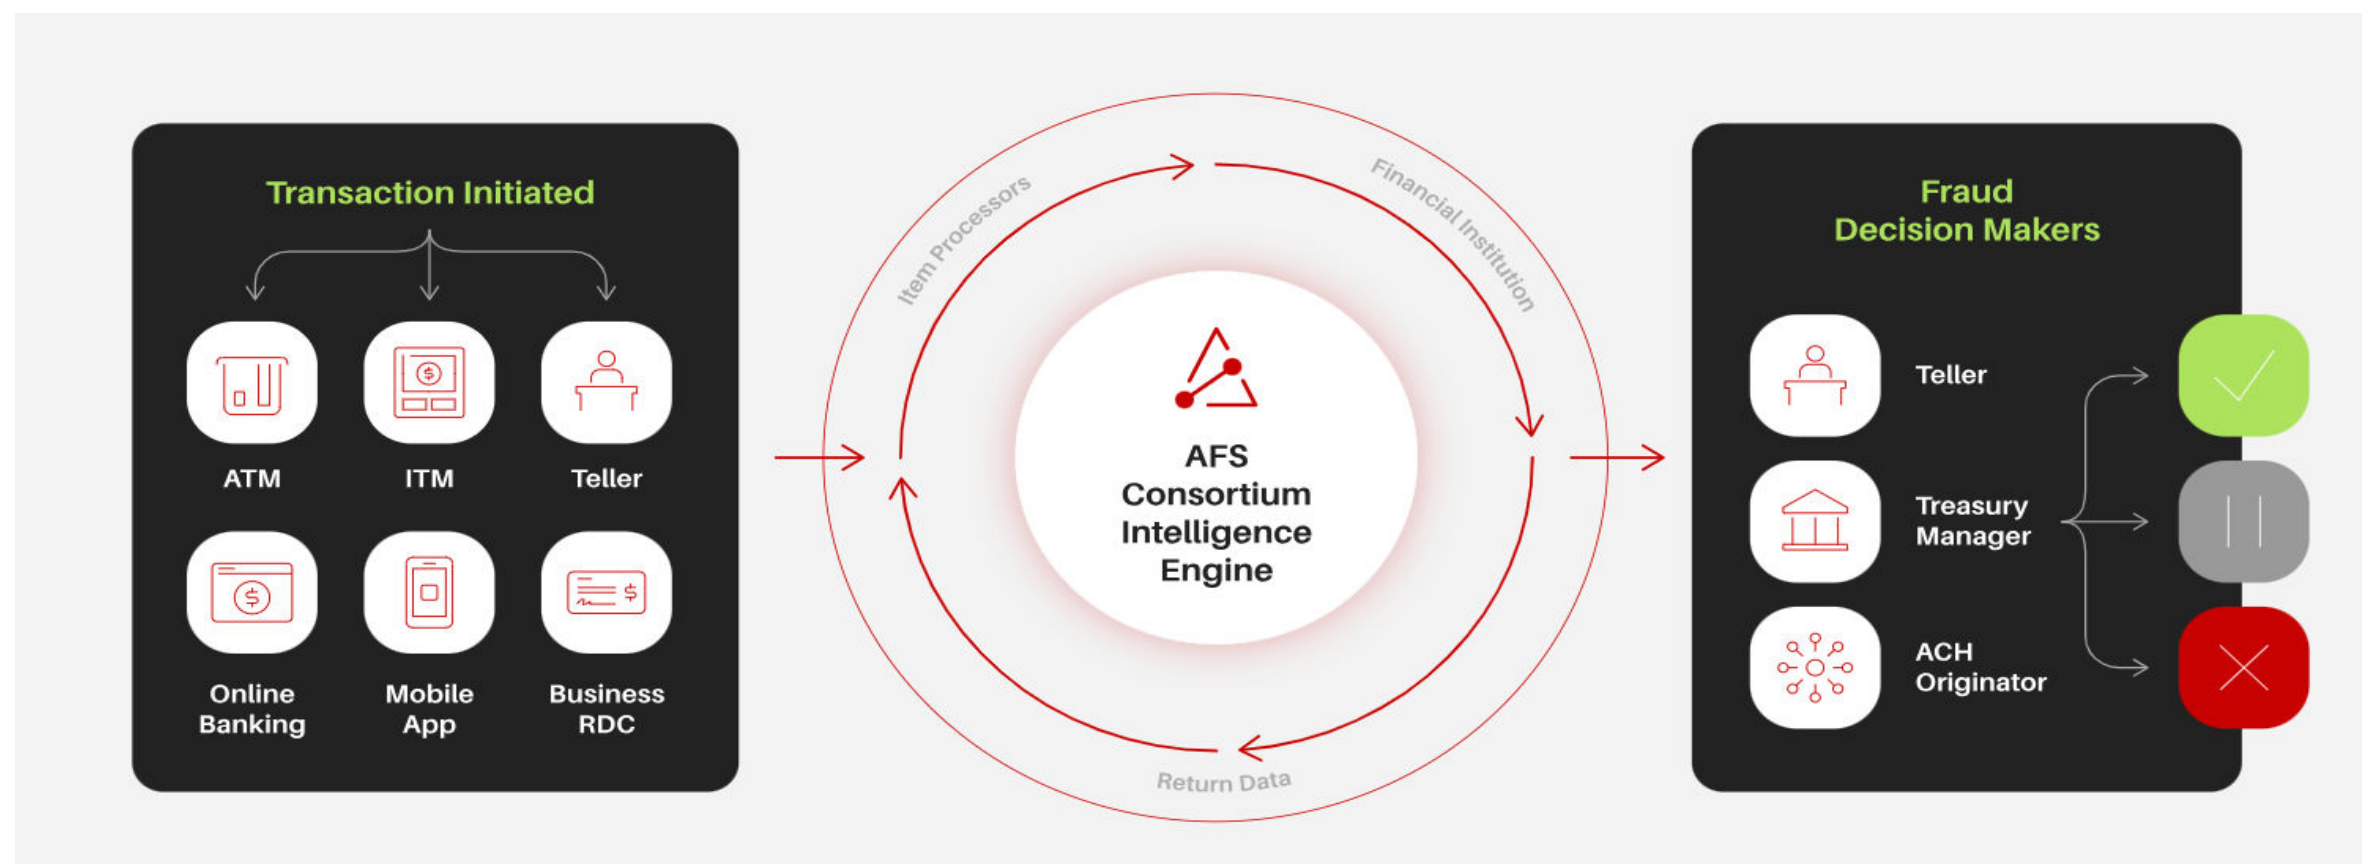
Transaction Initiated

ATM
ITM
Teller
Online Banking
Mobile App
Business RDC

Item Processors
Financial Institution
AFS Consortium Intelligence Engine
Return Data

Fraud Decision Makers

Teller
Treasury Manager
ACH Originator